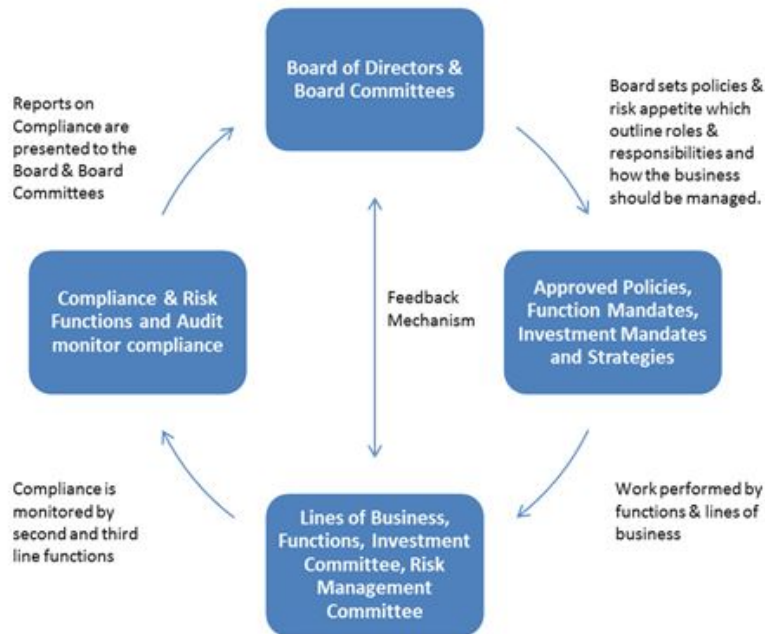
Board of Directors & Board Committees

Board sets policies & risk appetite which outline roles & responsibilities and how the business should be managed.

Approved Policies, Function Mandates, Investment Mandates and Strategies

Work performed by functions & lines of business

Lines of Business, Functions, Investment Committee, Risk Management Committee

Compliance is monitored by second and third line functions

Compliance & Risk Functions and Audit monitor compliance

Reports on Compliance are presented to the Board & Board Committees

Feedback Mechanism